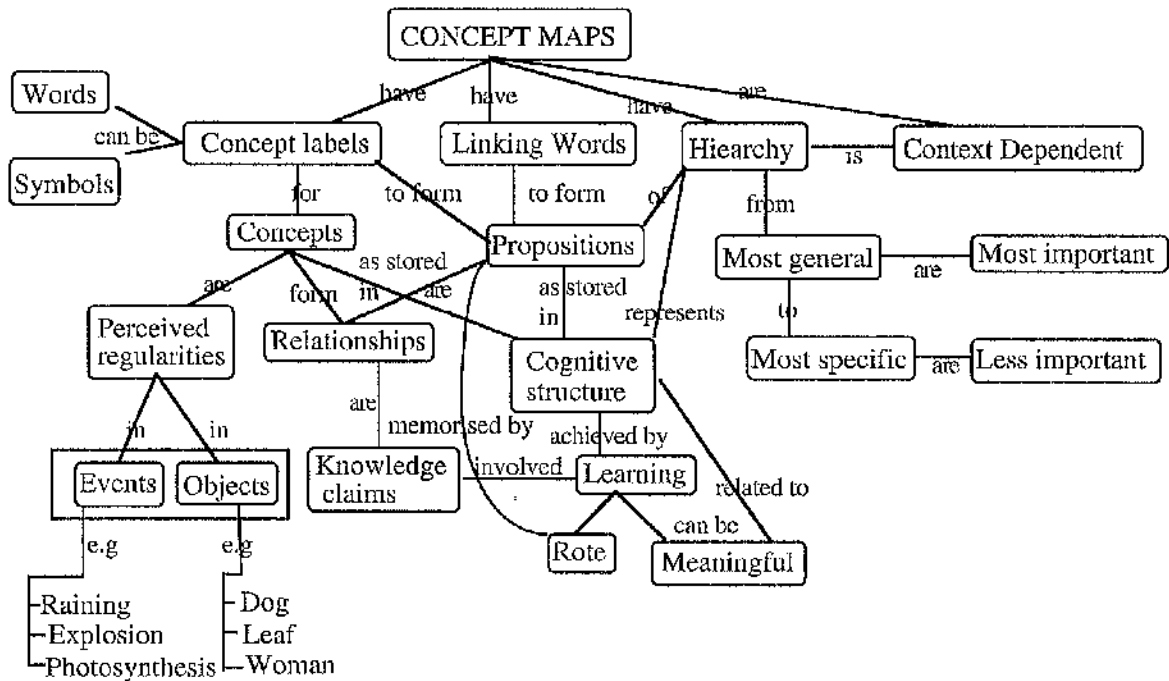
CONCEPT MAPS

have
have
have
are

Words
can be
Symbols

Concept labels
Linking Words
Hiearchy
is
Context Dependent

for
to form
to form
of
from

Concepts
Propositions
Most general
are
Most important

are
form
as stored in
are
as stored in
represents
to

Perceived regularities
Relationships
Cognitive structure
Most specific
are
Less important

in
in
are
memorised by
achieved by

Events
Objects
Knowledge claims
involved
Learning
related to

can be
Rote
Meaningful

e.g
e.g

Raining
Explosion
Photosynthesis

Dog
Leaf
Woman